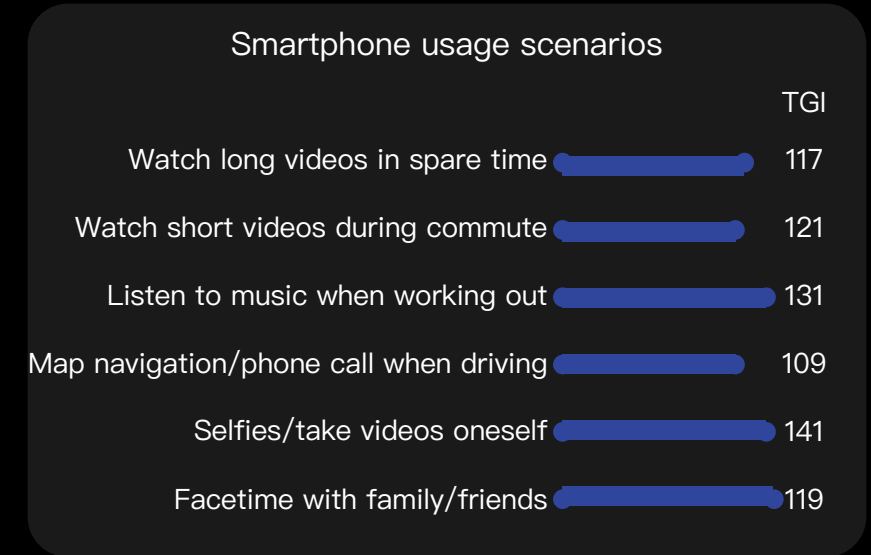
Smartphone usage scenarios

TGI

Watch long videos in spare time 117

Watch short videos during commute 121

Listen to music when working out 131

Map navigation/phone call when driving 109

Selfies/take videos oneself 141

Facetime with family/friends 119